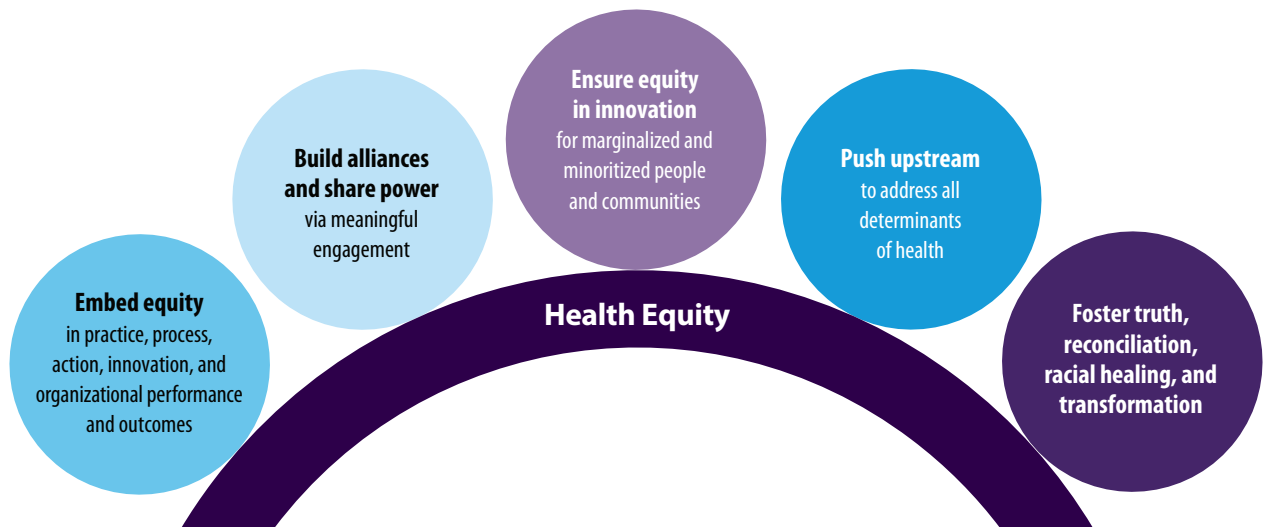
Embed equity
in practice, process, action, innovation, and organizational performance and outcomes

Build alliances and share power
via meaningful engagement

Ensure equity in innovation
for marginalized and minoritized people and communities

Push upstream
to address all determinants of health

Foster truth, reconciliation, racial healing, and transformation

Health Equity